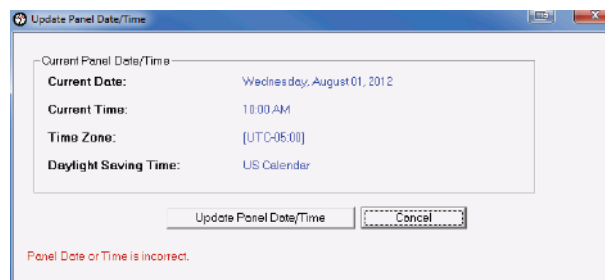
Update Panel Date/Time

Current Panel Date/Time

Current Date: Wednesday, August 01, 2012

Current Time: 10:00 AM

Time Zone: [UTC-05:00]

Daylight Saving Time: US Calendar

Update Panel Date/Time | Cancel

Panel Date or Time is incorrect.